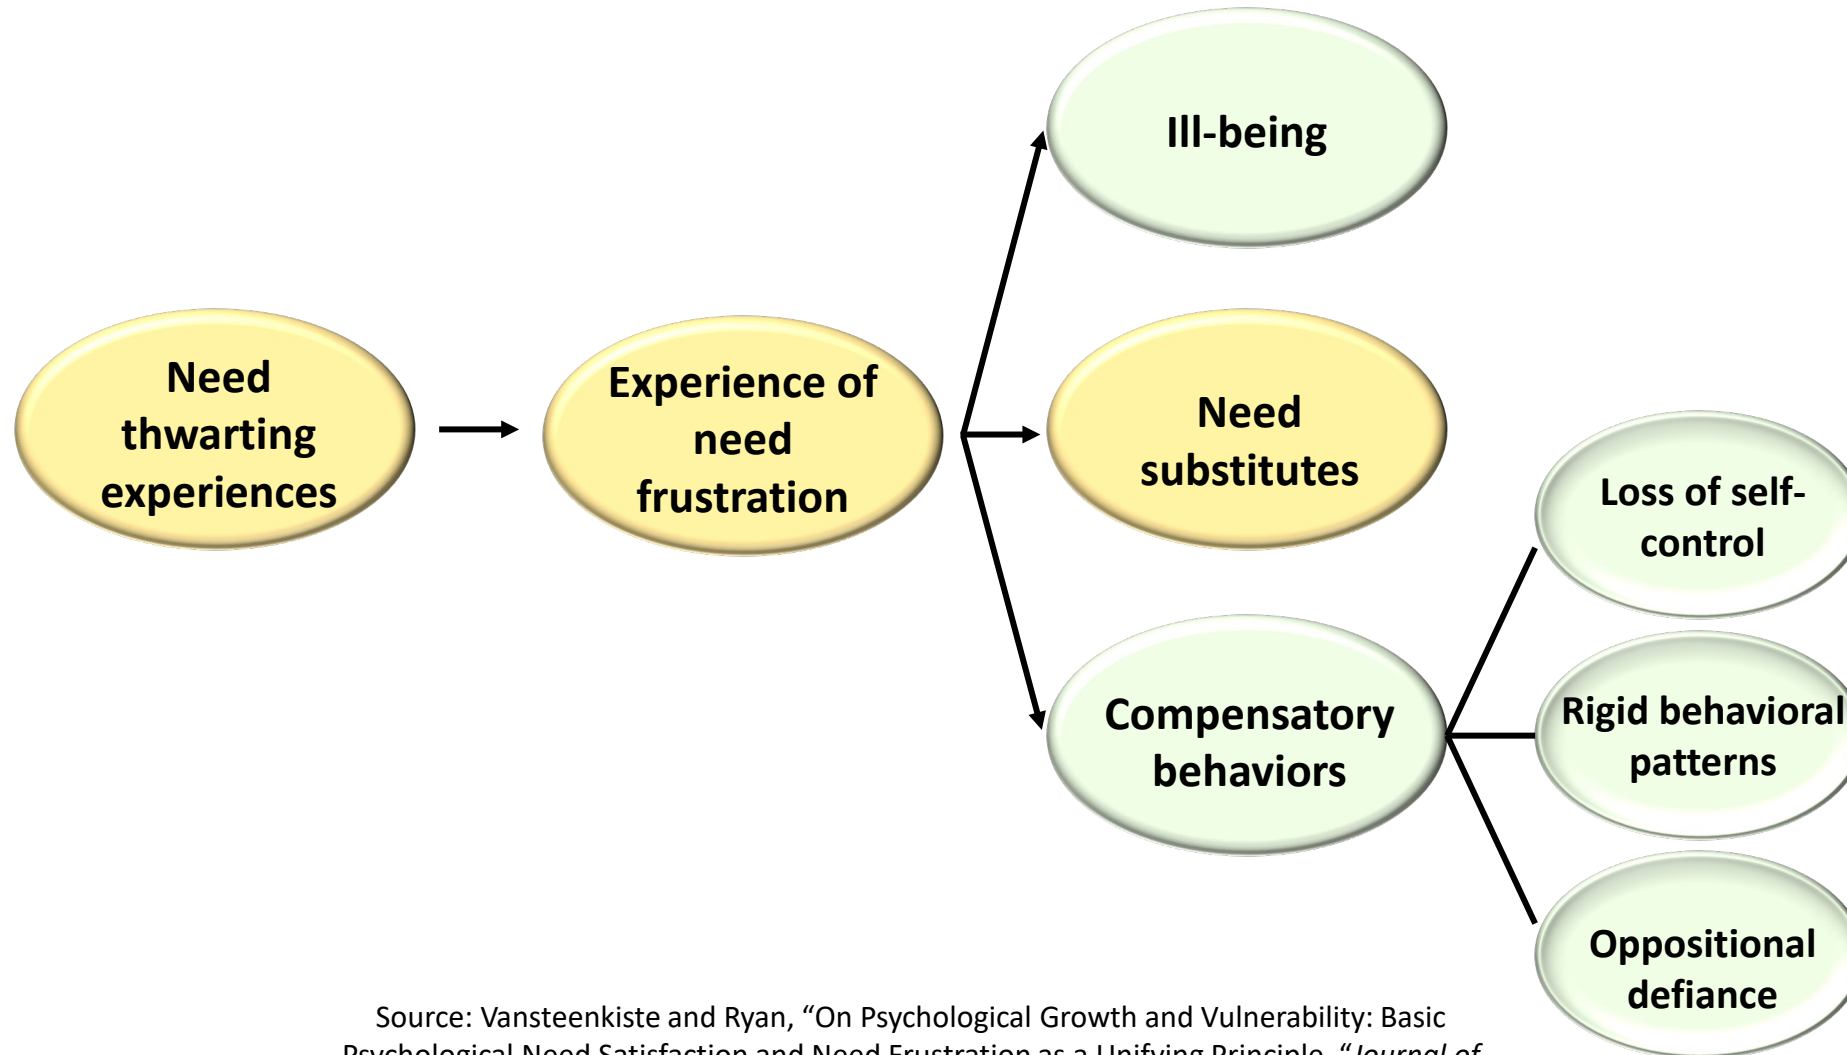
Need thwarting experiences

Experience of need frustration

Ill-being

Need substitutes

Compensatory behaviors

Loss of self-control

Rigid behavioral patterns

Oppositional defiance

Source: Vansteenkiste and Ryan, “On Psychological Growth and Vulnerability: Basic Psychological Need Satisfaction and Need Frustration as a Unifying Principle,” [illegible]